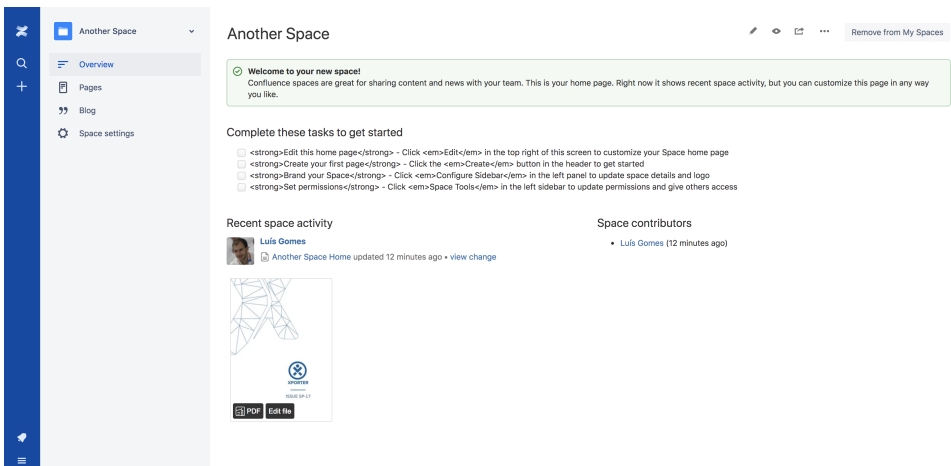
Another Space

Overview
Pages
Blog
Space settings

Another Space

Remove from My Spaces

Welcome to your new space!
Confluence spaces are great for sharing content and news with your team. This is your home page. Right now it shows recent space activity, but you can customize this page in any way you like.

Complete these tasks to get started

<strong>Edit this home page</strong> - Click <em>Edit</em> in the top right of this screen to customize your Space home page
<strong>Create your first page</strong> - Click the <em>Create</em> button in the header to get started
<strong>Brand your Space</strong> - Click <em>Configure Sidebar</em> in the left panel to update space details and logo
<strong>Set permissions</strong> - Click <em>Space Tools</em> in the left sidebar to update permissions and give others access

Recent space activity

Luís Gomes
Another Space Home updated 12 minutes ago • view change

XPORTER
ISSUE SP-17

PDF Edit file

Space contributors

• Luís Gomes (12 minutes ago)